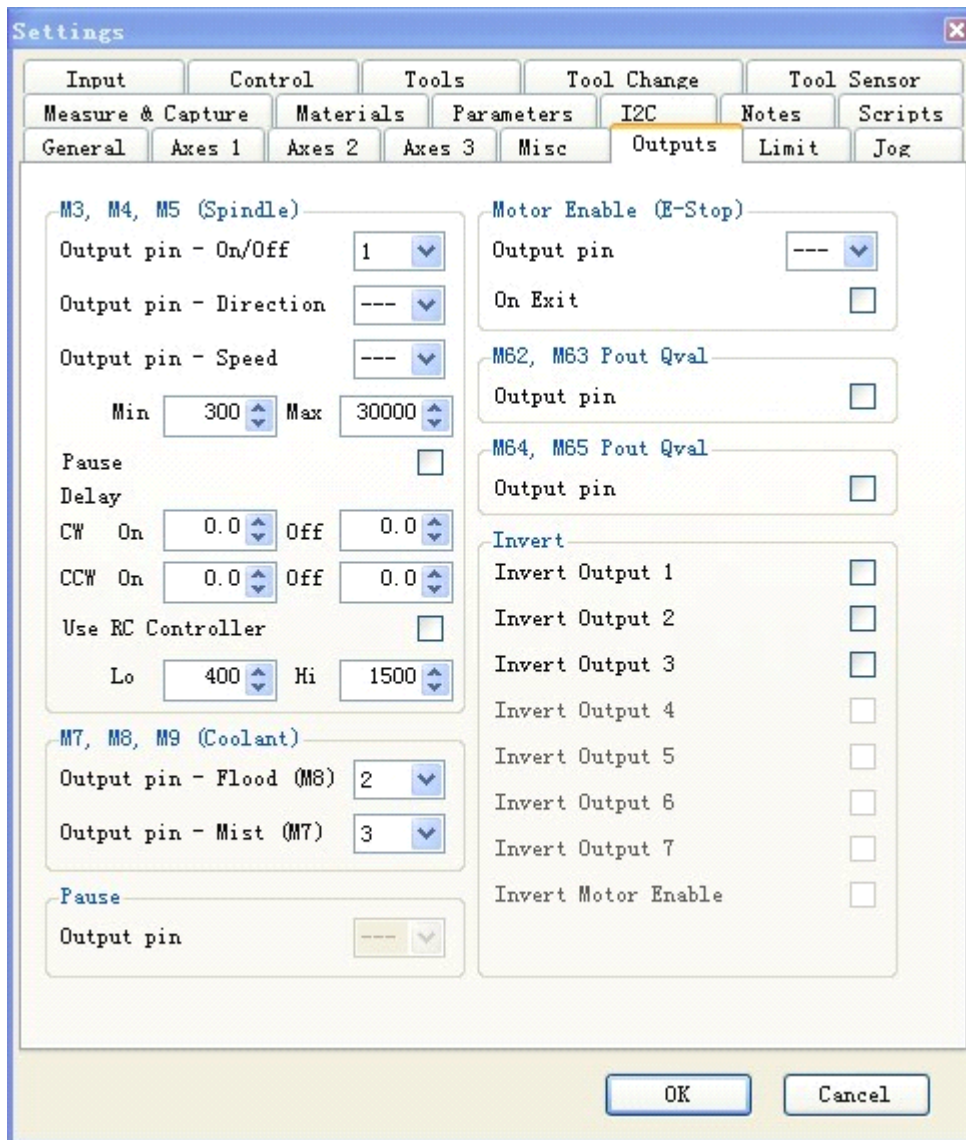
Settings

Input | Control | Tools | Tool Change | Tool Sensor
Measure & Capture | Materials | Parameters | I2C | Notes | Scripts
General | Axes 1 | Axes 2 | Axes 3 | Misc | Outputs | Limit | Jog

M3, M4, M5 (Spindle)
Output pin - On/Off 1
Output pin - Direction ---
Output pin - Speed ---
Min 300 Max 30000
Pause
Delay
CW On 0.0 Off 0.0
CCW On 0.0 Off 0.0
Use RC Controller
Lo 400 Hi 1500

M7, M8, M9 (Coolant)
Output pin - Flood (M8) 2
Output pin - Mist (M7) 3

Pause
Output pin ---

Motor Enable (E-Stop)
Output pin ---
On Exit

M62, M63 Pout Qval
Output pin

M64, M65 Pout Qval
Output pin

Invert
Invert Output 1
Invert Output 2
Invert Output 3
Invert Output 4
Invert Output 5
Invert Output 6
Invert Output 7
Invert Motor Enable

OK
Cancel